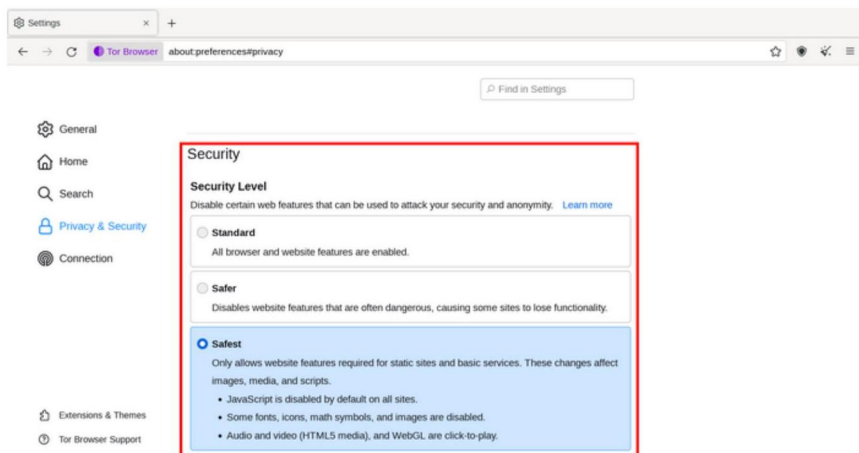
Settings ×

Tor Browser about:preferences#privacy

Find in Settings

General

Home

Search

Privacy & Security

Connection

Extensions & Themes

Tor Browser Support

Security

Security Level

Disable certain web features that can be used to attack your security and anonymity. Learn more

Standard

All browser and website features are enabled.

Safer

Disables website features that are often dangerous, causing some sites to lose functionality.

Safest

Only allows website features required for static sites and basic services. These changes affect images, media, and scripts.

- JavaScript is disabled by default on all sites.
- Some fonts, icons, math symbols, and images are disabled.
- Audio and video (HTML5 media), and WebGL are click-to-play.